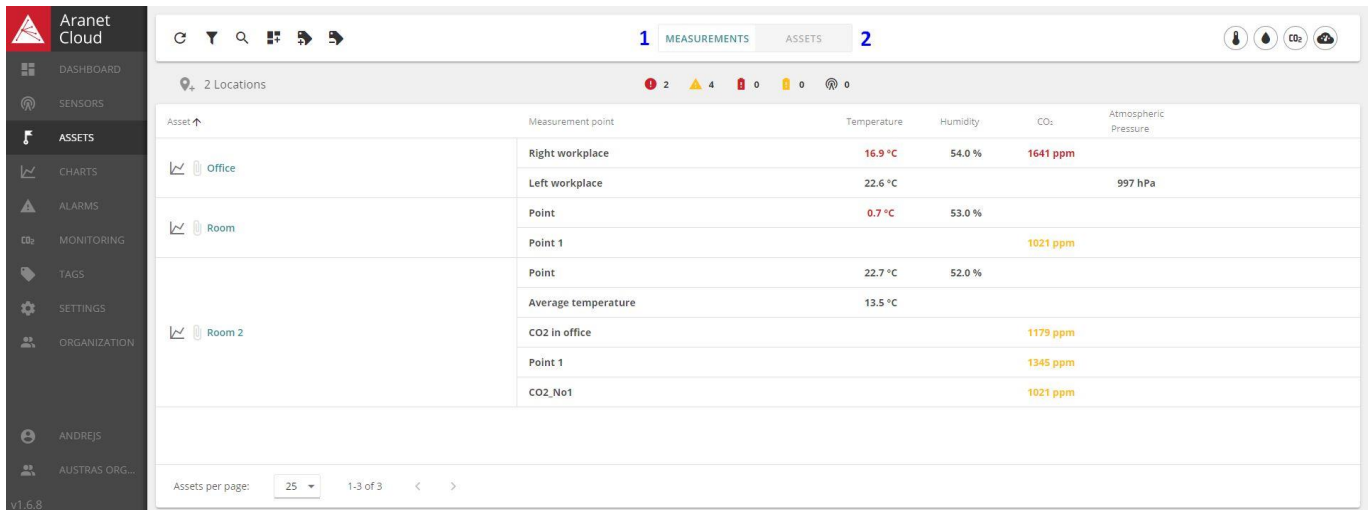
Aranet Cloud

DASHBOARD
SENSORS
ASSETS
CHARTS
ALARMS
MONITORING
TAGS
SETTINGS
ORGANIZATION

ANDREJS
AUSTRAS ORG...
v1.6.8

1 MEASUREMENTS ASSETS 2

CO₂

2 Locations

2 4 0 0 0

| Asset | Measurement point | Temperature | Humidity | CO₂ | Atmospheric Pressure |
|---|---|---|---|---|---|
| Office | Right workplace | 16.9 °C | 54.0 % | 1641 ppm | |
| | Left workplace | 22.6 °C | | | 997 hPa |
| Room | Point | 0.7 °C | 53.0 % | | |
| | Point 1 | | | 1021 ppm | |
| Room 2 | Point | 22.7 °C | 52.0 % | | |
| | Average temperature | 13.5 °C | | | |
| | CO2 in office | | | 1179 ppm | |
| | Point 1 | | | 1345 ppm | |
| | CO2_No1 | | | 1021 ppm | |

Assets per page: 25 1-3 of 3